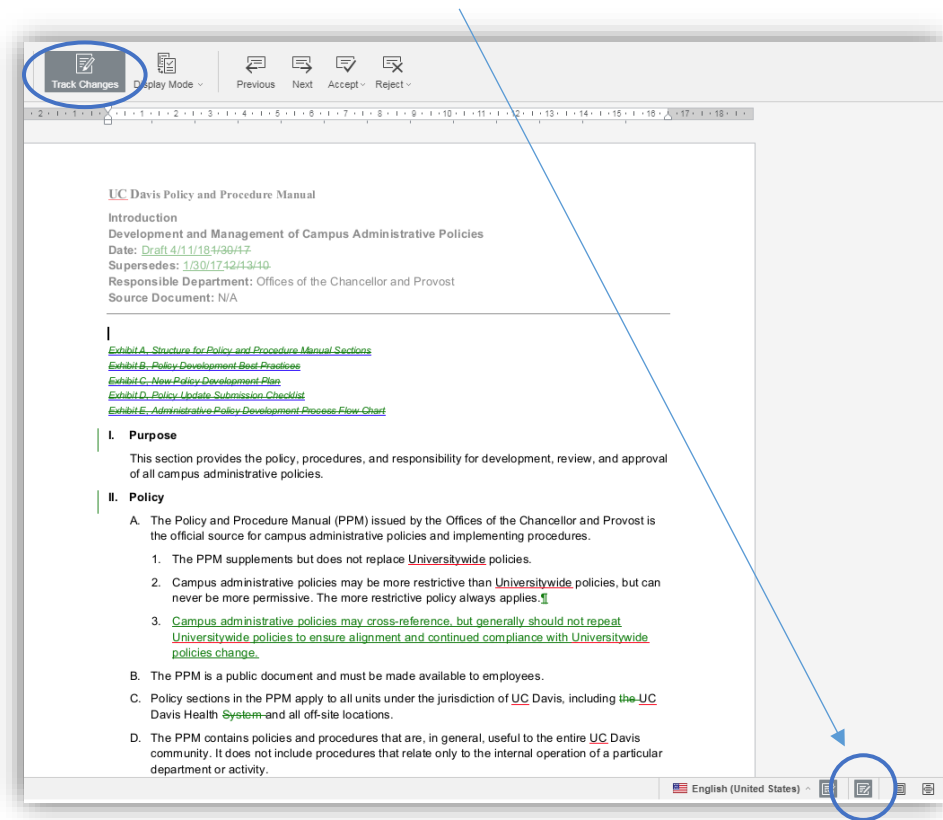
Track Changes
Display Mode
Previous
Next
Accept
Reject

UC Davis Policy and Procedure Manual

Introduction
Development and Management of Campus Administrative Policies
Date: Draft 4/11/181/30/17
Supersedes: 1/30/1712/13/10
Responsible Department: Offices of the Chancellor and Provost
Source Document: N/A

Exhibit A, Structure for Policy and Procedure Manual Sections
Exhibit B, Policy Development Best Practices
Exhibit C, New Policy Development Plan
Exhibit D, Policy Update Submission Checklist
Exhibit E, Administrative Policy Development Process Flow Chart

I. Purpose

This section provides the policy, procedures, and responsibility for development, review, and approval of all campus administrative policies.

II. Policy

A. The Policy and Procedure Manual (PPM) issued by the Offices of the Chancellor and Provost is the official source for campus administrative policies and implementing procedures.

1. The PPM supplements but does not replace Universitywide policies.

2. Campus administrative policies may be more restrictive than Universitywide policies, but can never be more permissive. The more restrictive policy always applies.¶

3. Campus administrative policies may cross-reference, but generally should not repeat Universitywide policies to ensure alignment and continued compliance with Universitywide policies change.

B. The PPM is a public document and must be made available to employees.

C. Policy sections in the PPM apply to all units under the jurisdiction of UC Davis, including the UC Davis Health System and all off-site locations.

D. The PPM contains policies and procedures that are, in general, useful to the entire UC Davis community. It does not include procedures that relate only to the internal operation of a particular department or activity.

English (United States)